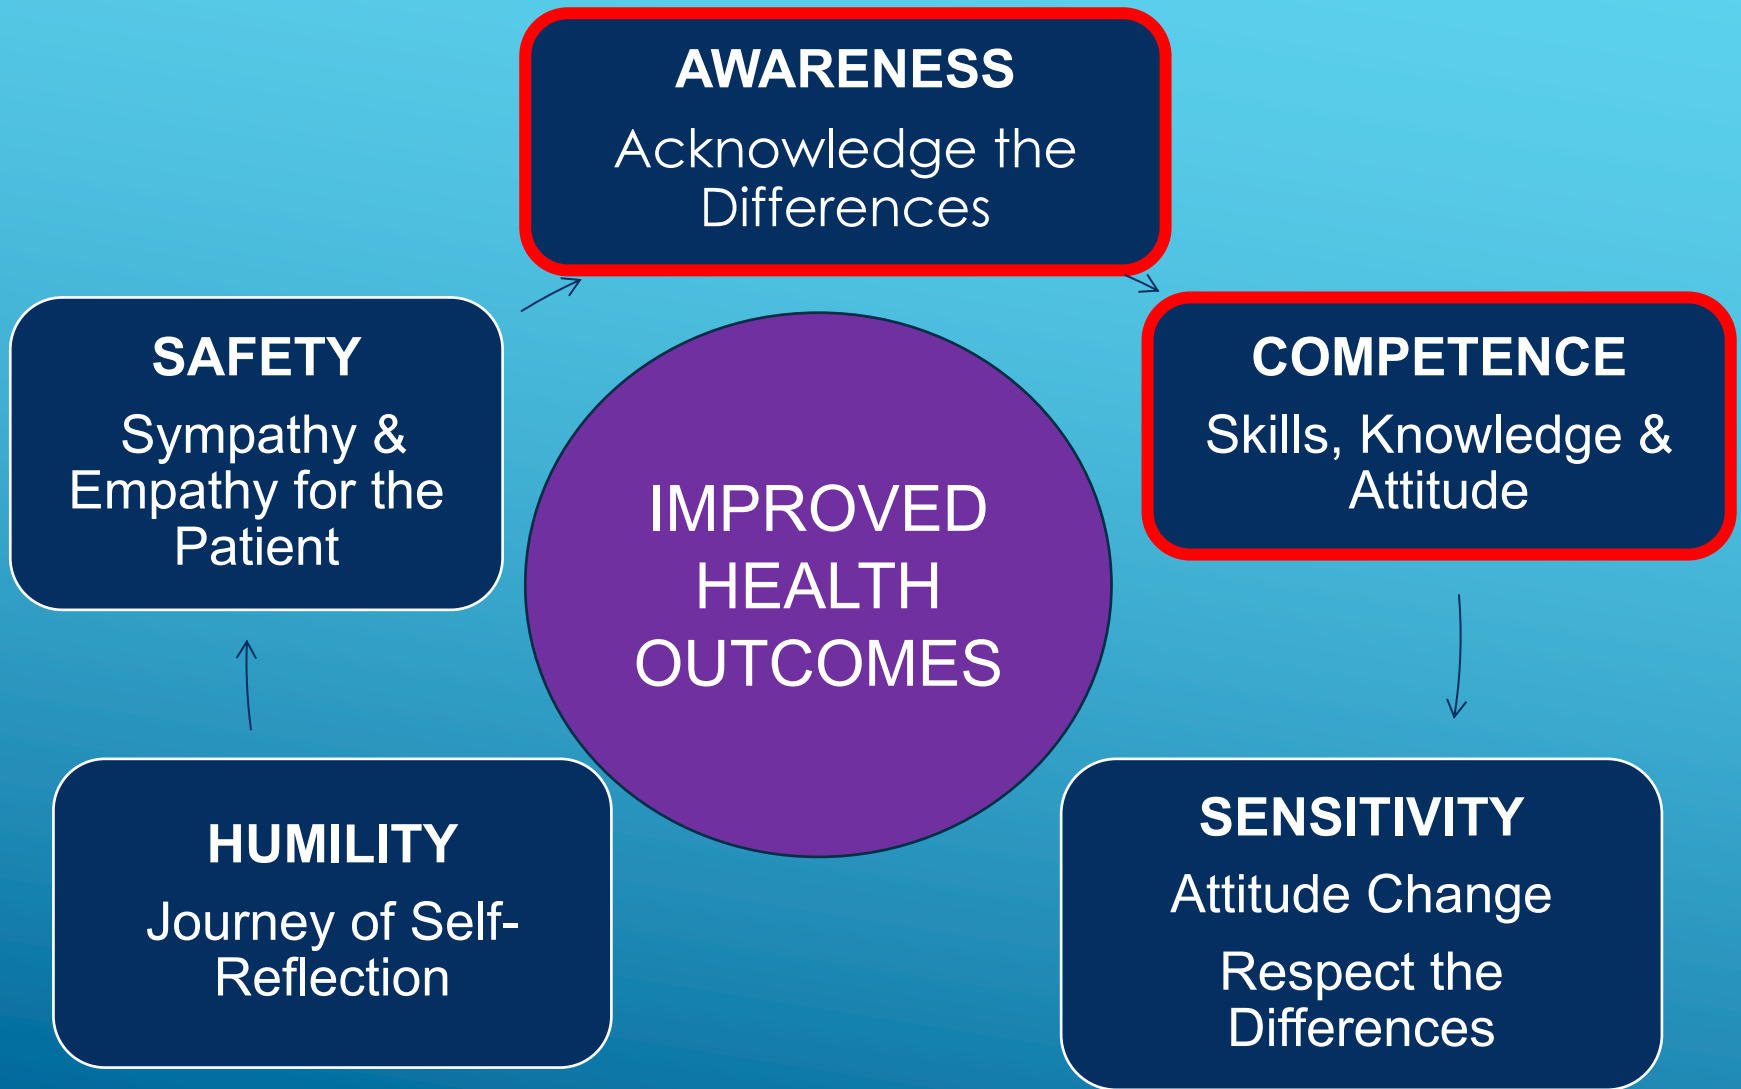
AWARENESS

Acknowledge the Differences

SAFETY

Sympathy & Empathy for the Patient

IMPROVED HEALTH OUTCOMES

COMPETENCE

Skills, Knowledge & Attitude

HUMILITY

Journey of Self-Reflection

SENSITIVITY

Attitude Change

Respect the Differences